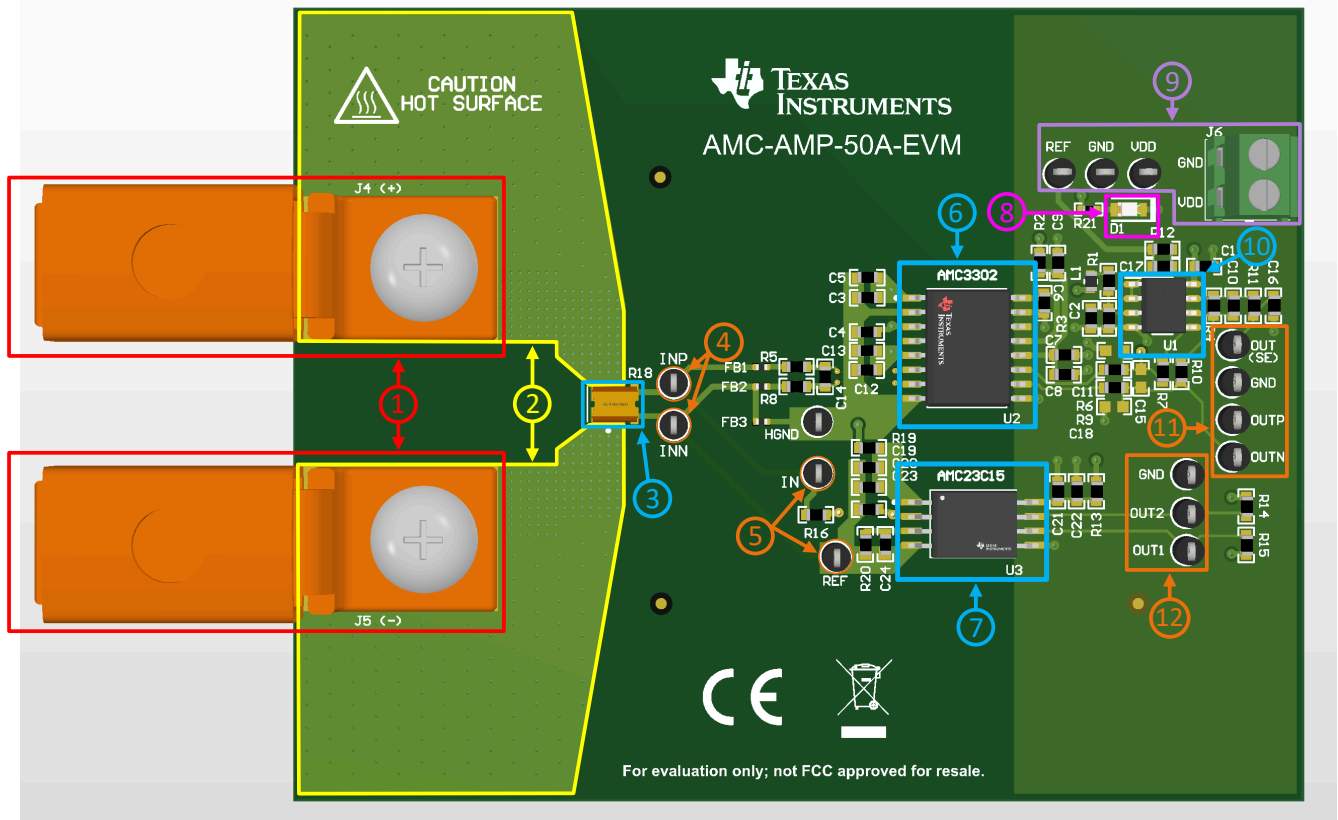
CAUTION
HOT SURFACE

J4 (+)

J5 (-)

1

2

3

TEXAS INSTRUMENTS

AMC-AMP-50A-EVM

INP
R18
INN

4

R5
FB1
FB2
R8
FB3
C14
HGND

IN
R16
REF

5

R20 C24

R19 C19 C23

C5 C3 C4 C13 C12

6

AMC3302

U2

AMC23C15

U3

7

C21 C22 R13

8

9

REF GND VDD

J6 GND VDD

R21 D1 R12

R2 C9

10

C1 C10 R11 C16

L1 R1 C17

C2 R3

U1

C8 C11 R6 R9 C18 C15 R7 R10

11

OUT (SE)
GND
OUTP
OUTN

GND
OUT2
OUT1

R14 R15

12

CE

For evaluation only; not FCC approved for resale.